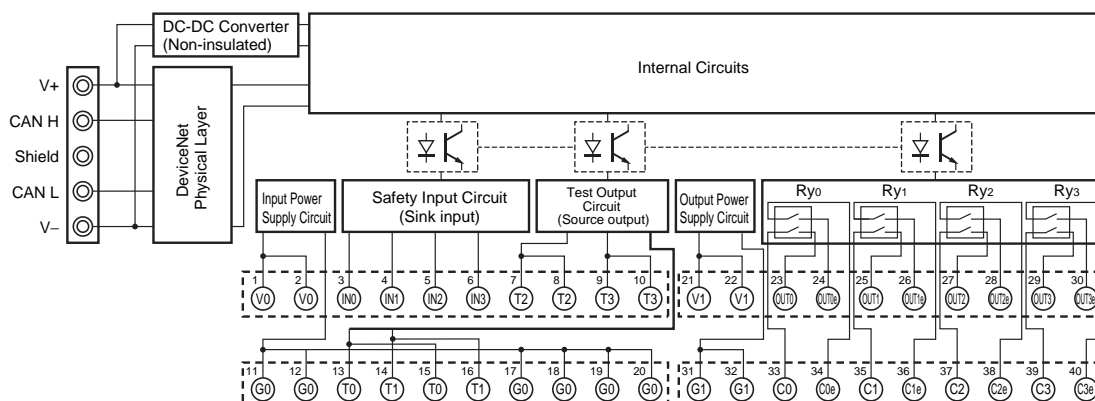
DC-DC Converter (Non-insulated)

Internal Circuits

V+
CAN H
Shield
CAN L
V–

DeviceNet Physical Layer

Input Power Supply Circuit

Safety Input Circuit (Sink input)

Test Output Circuit (Source output)

Output Power Supply Circuit

Ry0 Ry1 Ry2 Ry3

1 V0
2 V0
3 IN0
4 IN1
5 IN2
6 IN3
7 T2
8 T2
9 T3
10 T3
21 V1
22 V1
23 OUT0
24 OUT0e
25 OUT1
26 OUT1e
27 OUT2
28 OUT2e
29 OUT3
30 OUT3e

11 G0
12 G0
13 T0
14 T1
15 T0
16 T1
17 G0
18 G0
19 G0
20 G0
31 G1
32 G1
33 C0
34 C0e
35 C1
36 C1e
37 C2
38 C2e
39 C3
40 C3e